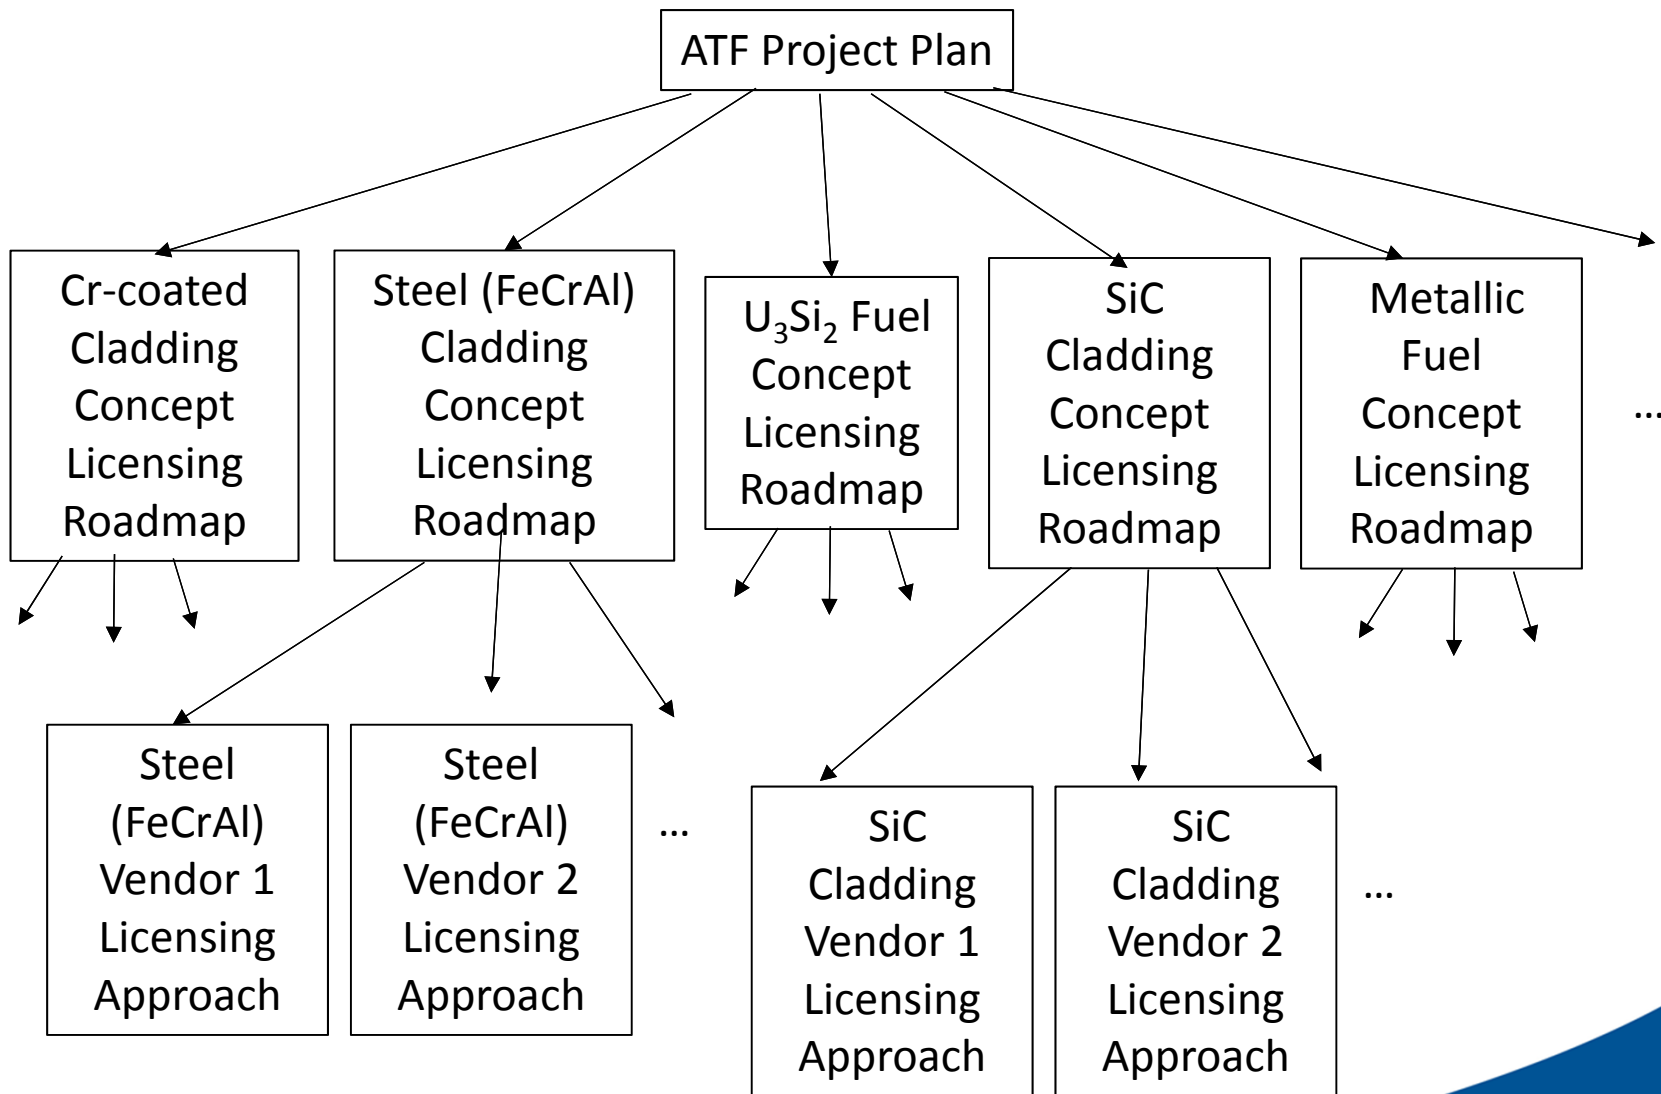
ATF Project Plan

Cr-coated Cladding Concept Licensing Roadmap

Steel (FeCrAl) Cladding Concept Licensing Roadmap

$U_3Si_2$ Fuel Concept Licensing Roadmap

SiC Cladding Concept Licensing Roadmap

Metallic Fuel Concept Licensing Roadmap

...

Steel (FeCrAl) Vendor 1 Licensing Approach

Steel (FeCrAl) Vendor 2 Licensing Approach

...

SiC Cladding Vendor 1 Licensing Approach

SiC Cladding Vendor 2 Licensing Approach

...